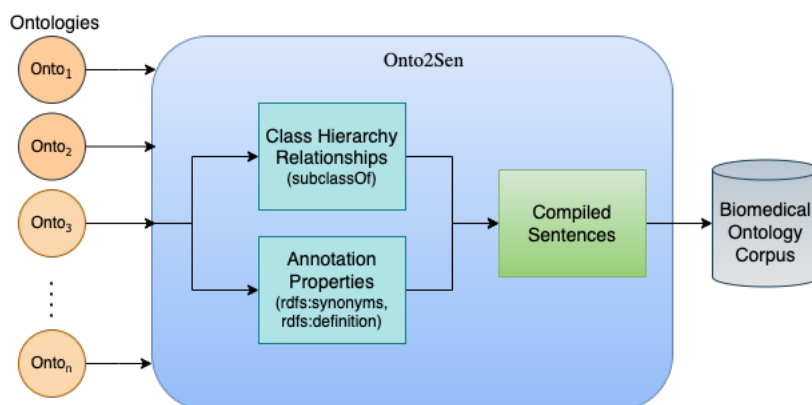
Ontologies

Onto$_1$

Onto$_2$

Onto$_3$

⋮

Onto$_n$

Onto2Sen

Class Hierarchy Relationships (subclassOf)

Annotation Properties (rdfs:synonyms, rdfs:definition)

Compiled Sentences

Biomedical Ontology Corpus